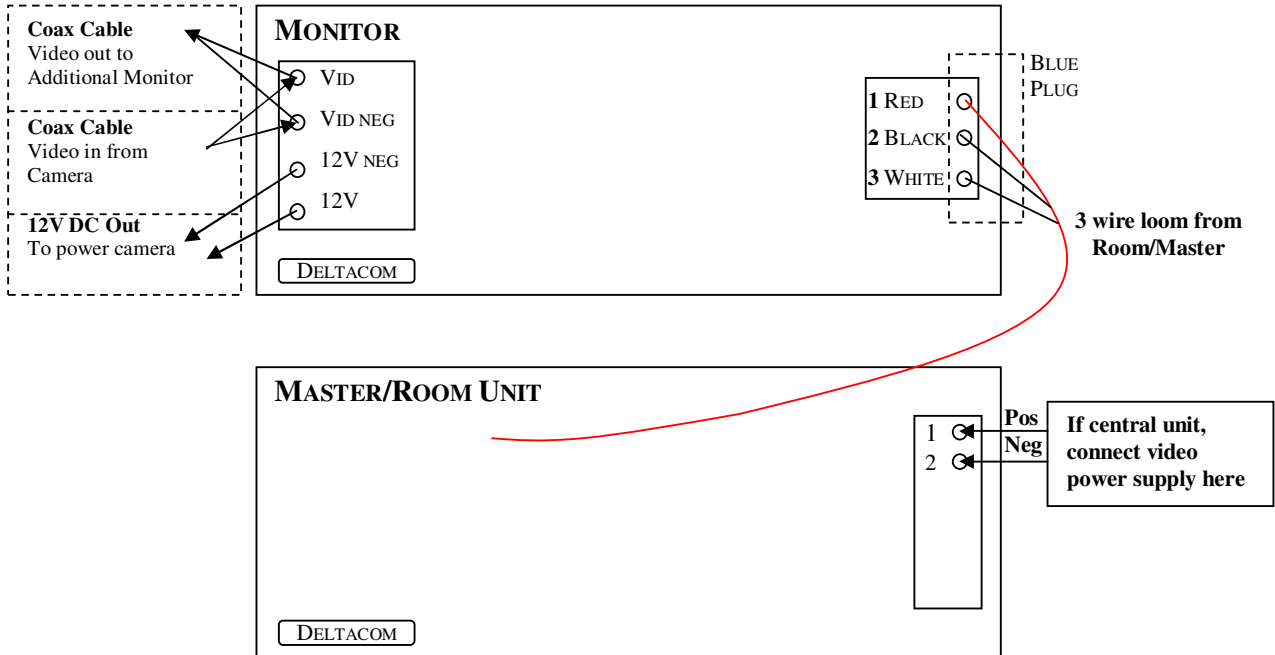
**Coax Cable**
Video out to Additional Monitor

**Coax Cable**
Video in from Camera

**12V DC Out**
To power camera

**MONITOR**

VID

VID NEG

12V NEG

12V

DELTACOM

**1** RED

**2** BLACK

**3** WHITE

BLUE PLUG

**3 wire loom from Room/Master**

**MASTER/ROOM UNIT**

1

2

**Pos**

**Neg**

**If central unit, connect video power supply here**

DELTACOM